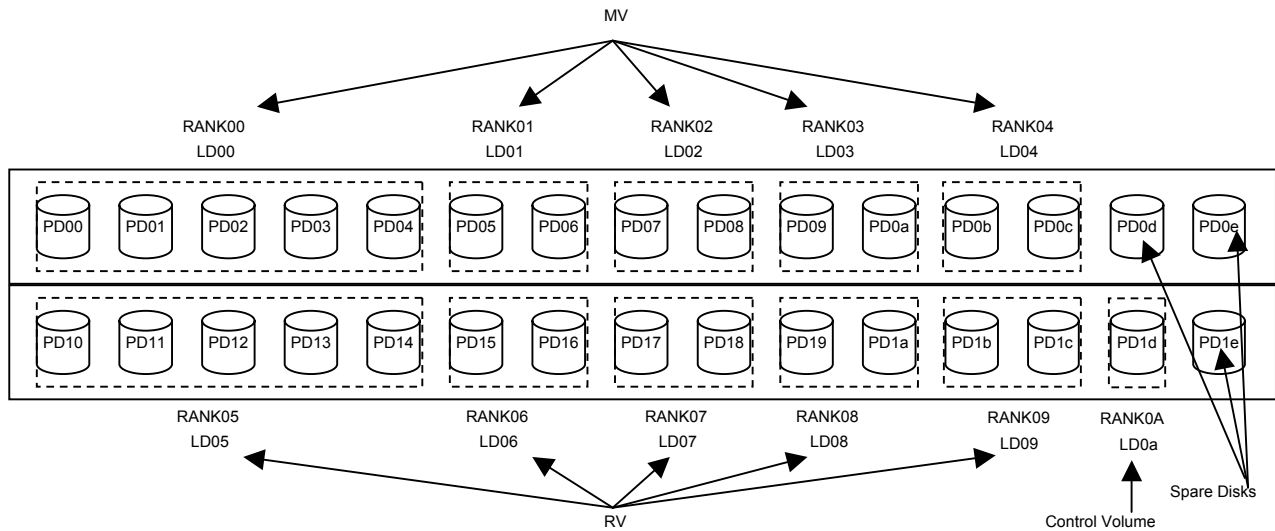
MV

RANK00
LD00

RANK01
LD01

RANK02
LD02

RANK03
LD03

RANK04
LD04

PD00 PD01 PD02 PD03 PD04 PD05 PD06 PD07 PD08 PD09 PD0a PD0b PD0c PD0d PD0e

PD10 PD11 PD12 PD13 PD14 PD15 PD16 PD17 PD18 PD19 PD1a PD1b PD1c PD1d PD1e

RANK05
LD05

RANK06
LD06

RANK07
LD07

RANK08
LD08

RANK09
LD09

RANK0A
LD0a

Spare Disks

RV

Control Volume